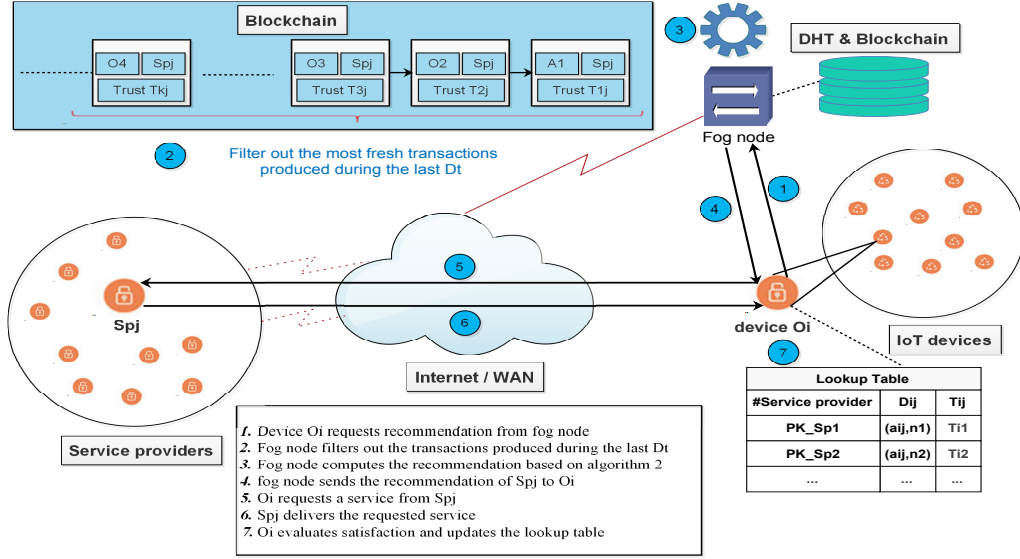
Blockchain

O4 Spj
Trust Tkj

O3 Spj
Trust T3j

O2 Spj
Trust T2j

A1 Spj
Trust T1j

3

DHT & Blockchain

Fog node

2

Filter out the most fresh transactions produced during the last Dt

1

4

5

Spj

6

device Oi

IoT devices

7

Internet / WAN

Lookup Table

| #Service provider | Dij | Tij |
|---|---|---|
| PK_Sp1 | (aij,n1) | Ti1 |
| PK_Sp2 | (aij,n2) | Ti2 |
| ... | ... | ... |

Service providers

*1.* Device Oi requests recommendation from fog node
*2.* Fog node filters out the transactions produced during the last Dt
*3.* Fog node computes the recommendation based on algorithm 2
*4.* fog node sends the recommendation of Spj to Oi
*5.* Oi requests a service from Spj
*6.* Spj delivers the requested service
*7.* Oi evaluates satisfaction and updates the lookup table